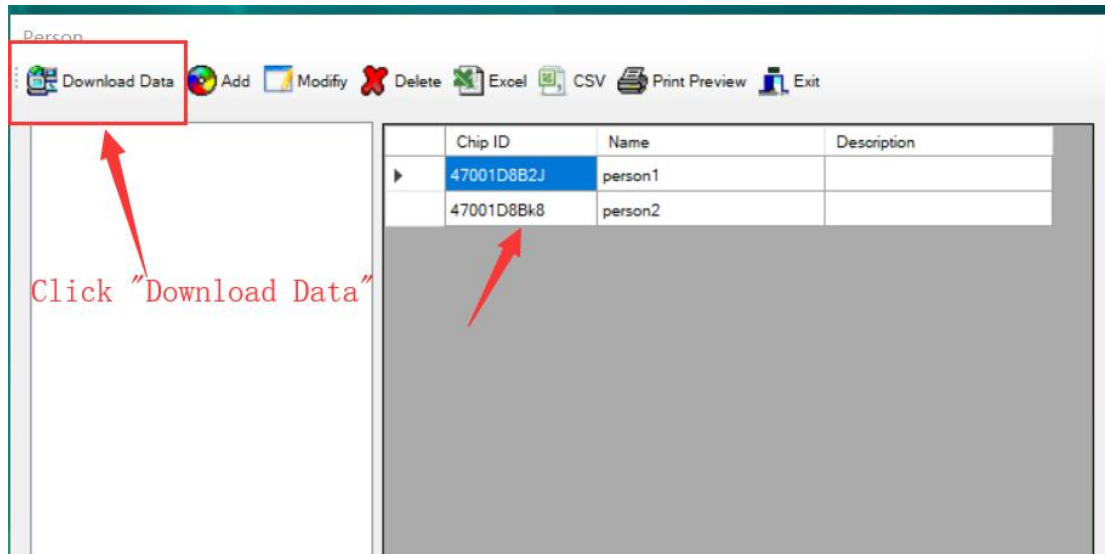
Person

Download Data Add Modify Delete Excel CSV Print Preview Exit

| | Chip ID | Name | Description |
|---|---|---|---|
| ▶ | 47001D8B2J | person1 | |
| | 47001D8Bk8 | person2 | |

Click "Download Data"